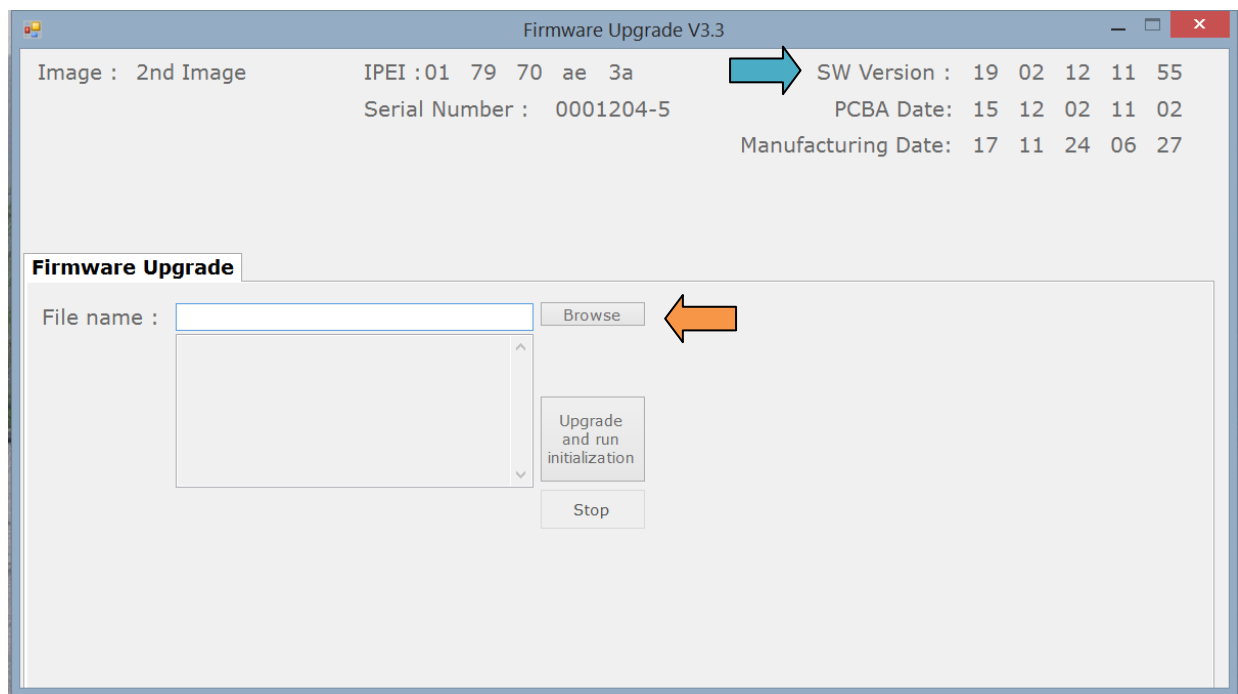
Firmware Upgrade V3.3

Image : 2nd Image

IPEI : 01 79 70 ae 3a

Serial Number : 0001204-5

SW Version : 19 02 12 11 55

PCBA Date: 15 12 02 11 02

Manufacturing Date: 17 11 24 06 27

Firmware Upgrade

File name :

Browse

Upgrade and run initialization

Stop